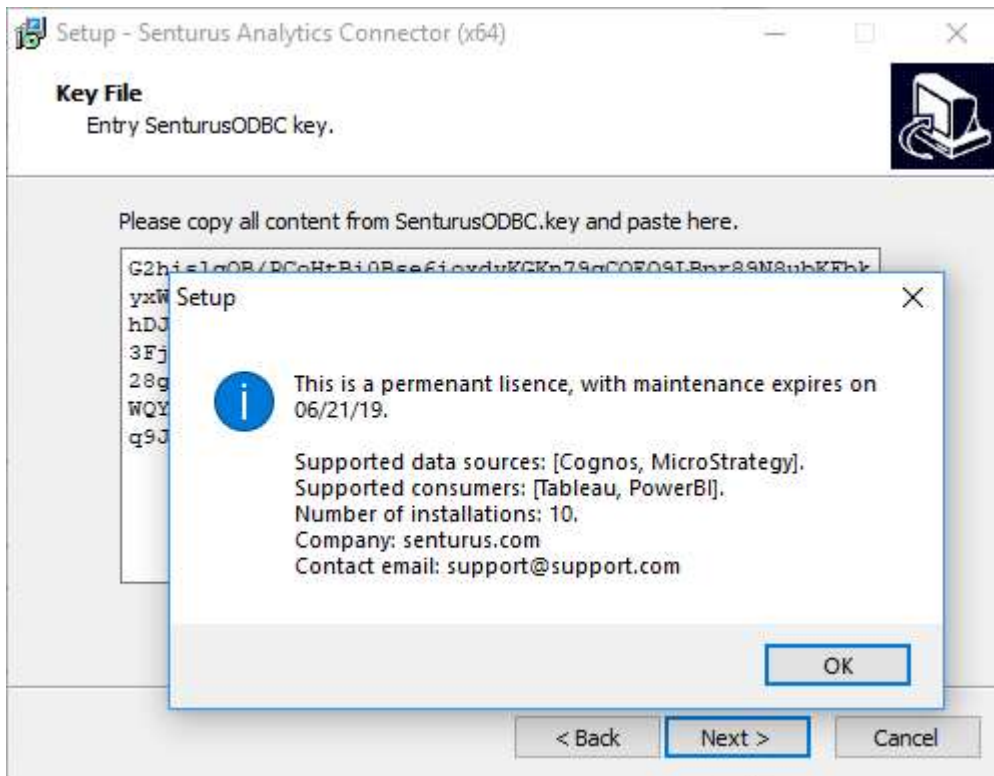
Setup - Senturus Analytics Connector (x64)

Key File
Entry SenturusODBC key.

Please copy all content from SenturusODBC.key and paste here.

G2hislgOB/PCoHtBi0Bse6jcxdyKGKn79qCOFO9LBpr89N8ubKFbk
yxW
hDJ
3Fj
28g
WQY
q9J

Setup

This is a permenant lisence, with maintenance expires on 06/21/19.

Supported data sources: [Cognos, MicroStrategy].
Supported consumers: [Tableau, PowerBI].
Number of installations: 10.
Company: senturus.com
Contact email: support@support.com

OK

< Back
Next >
Cancel